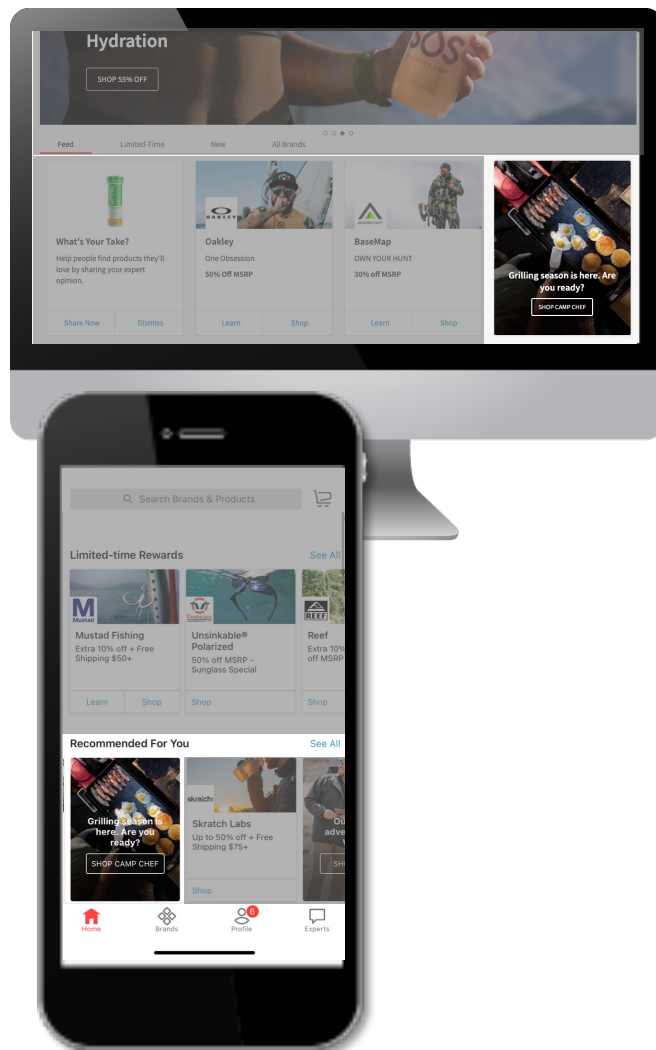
Hydration

SHOP 55% OFF

Feed Limited-Time New All Brands

What's Your Take?
Help people find products they'll love by sharing your expert opinion.
Share Now Dismiss

OAKLEY
Oakley
One Obsession
50% Off MSRP
Learn Shop

BaseMap
OWN YOUR HUNT
30% off MSRP
Learn Shop

Grilling season is here. Are you ready?
SHOP CAMP CHEF

Search Brands & Products

Limited-time Rewards
See All

Mustad
Mustad Fishing
Extra 10% off + Free Shipping $50+
Learn Shop

Unsinkable® Polarized
50% off MSRP - Sunglass Special
Shop

REEF
Reef
Extra 10% off MSRP
Shop

Recommended For You
See All

Grilling season is here. Are you ready?
SHOP CAMP CHEF

skratch
Skratch Labs
Up to 50% off + Free Shipping $75+
Shop

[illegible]

Home Brands 6 Profile Experts